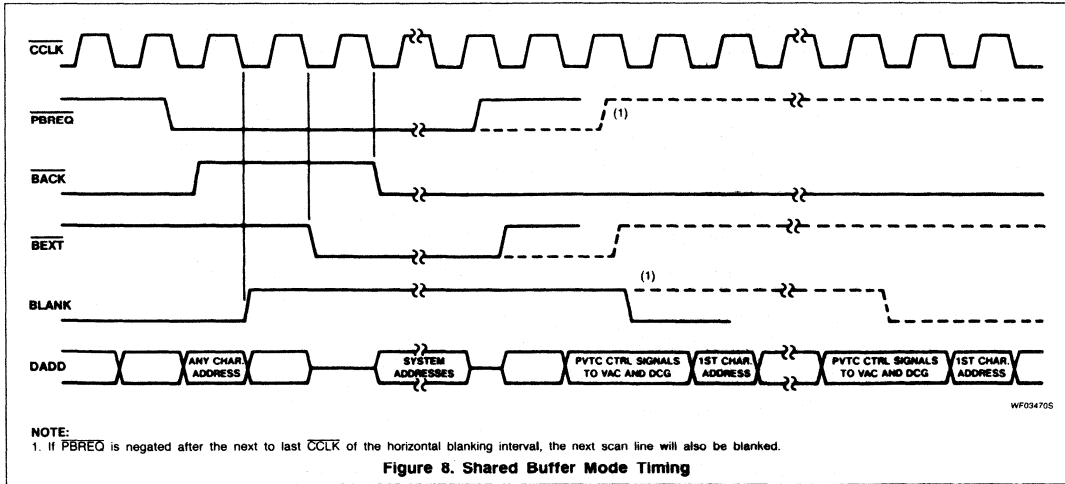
$\overline{CCLK}$

$\overline{PBREQ}$

(1)

$\overline{BACK}$

$\overline{BEXT}$

BLANK

(1)

DADD

ANY CHAR. ADDRESS

SYSTEM ADDRESSES

PVTC CTRL SIGNALS TO VAC AND DCG

1ST CHAR. ADDRESS

PVTC CTRL SIGNALS TO VAC AND DCG

1ST CHAR. ADDRESS

WF03470S

NOTE:
1. If $\overline{PBREQ}$ is negated after the next to last $\overline{CCLK}$ of the horizontal blanking interval, the next scan line will also be blanked.

Figure 8. Shared Buffer Mode Timing